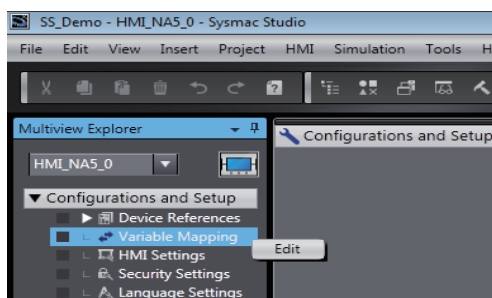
SS_Demo - HMI_NA5_0 - Sysmac Studio

File Edit View Insert Project HMI Simulation Tools H

Multiview Explorer

HMI_NA5_0

Configurations and Setup

▼ Configurations and Setup

▶ Device References

Variable Mapping

Edit

HMI Settings

Security Settings

Language Settings